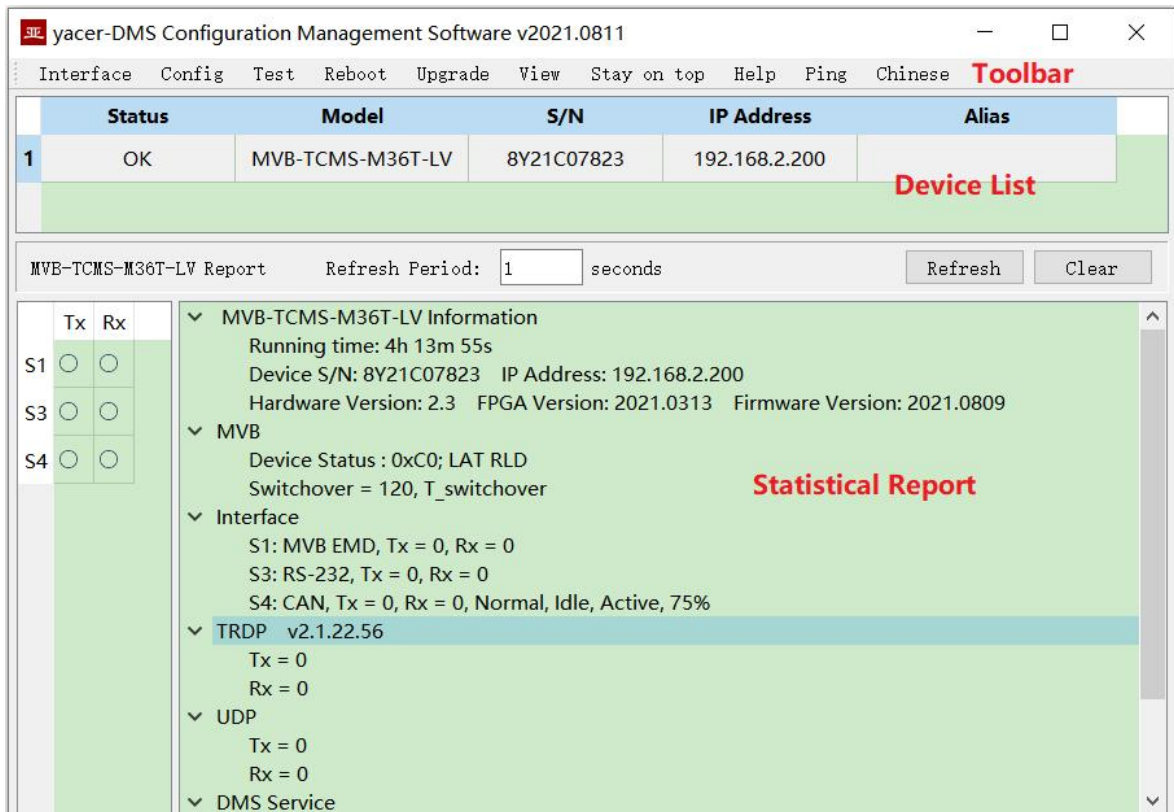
亚 yacer-DMS Configuration Management Software v2021.0811

Interface Config Test Reboot Upgrade View Stay on top Help Ping Chinese Toolbar

| | Status | Model | S/N | IP Address | Alias |
|---|---|---|---|---|---|
| 1 | OK | MVB-TCMS-M36T-LV | 8Y21C07823 | 192.168.2.200 | |

Device List

MVB-TCMS-M36T-LV Report Refresh Period: 1 seconds Refresh Clear

| | Tx | Rx |
|---|---|---|
| S1 | ○ | ○ |
| S3 | ○ | ○ |
| S4 | ○ | ○ |

MVB-TCMS-M36T-LV Information
Running time: 4h 13m 55s
Device S/N: 8Y21C07823 IP Address: 192.168.2.200
Hardware Version: 2.3 FPGA Version: 2021.0313 Firmware Version: 2021.0809
MVB
Device Status : 0xC0; LAT RLD
Switchover = 120, T_switchover
Statistical Report
Interface
S1: MVB EMD, Tx = 0, Rx = 0
S3: RS-232, Tx = 0, Rx = 0
S4: CAN, Tx = 0, Rx = 0, Normal, Idle, Active, 75%
TRDP v2.1.22.56
Tx = 0
Rx = 0
UDP
Tx = 0
Rx = 0
DMS Service